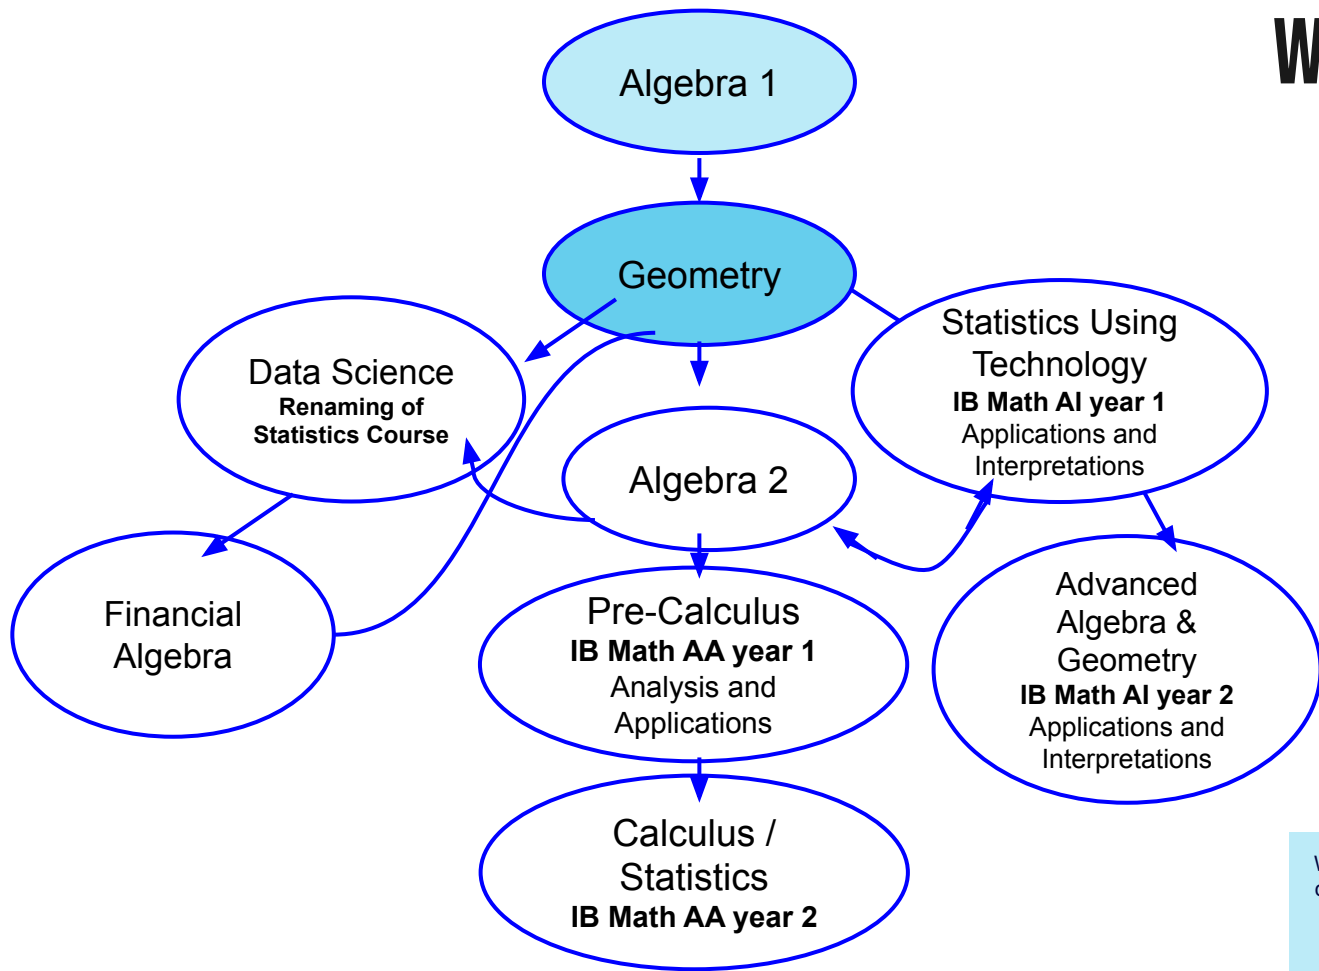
W

Algebra 1

Geometry

Data Science
**Renaming of Statistics Course**

Statistics Using Technology
**IB Math AI year 1**
Applications and Interpretations

Algebra 2

Financial Algebra

Pre-Calculus
**IB Math AA year 1**
Analysis and Applications

Advanced Algebra & Geometry
**IB Math AI year 2**
Applications and Interpretations

Calculus / Statistics
**IB Math AA year 2**

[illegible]